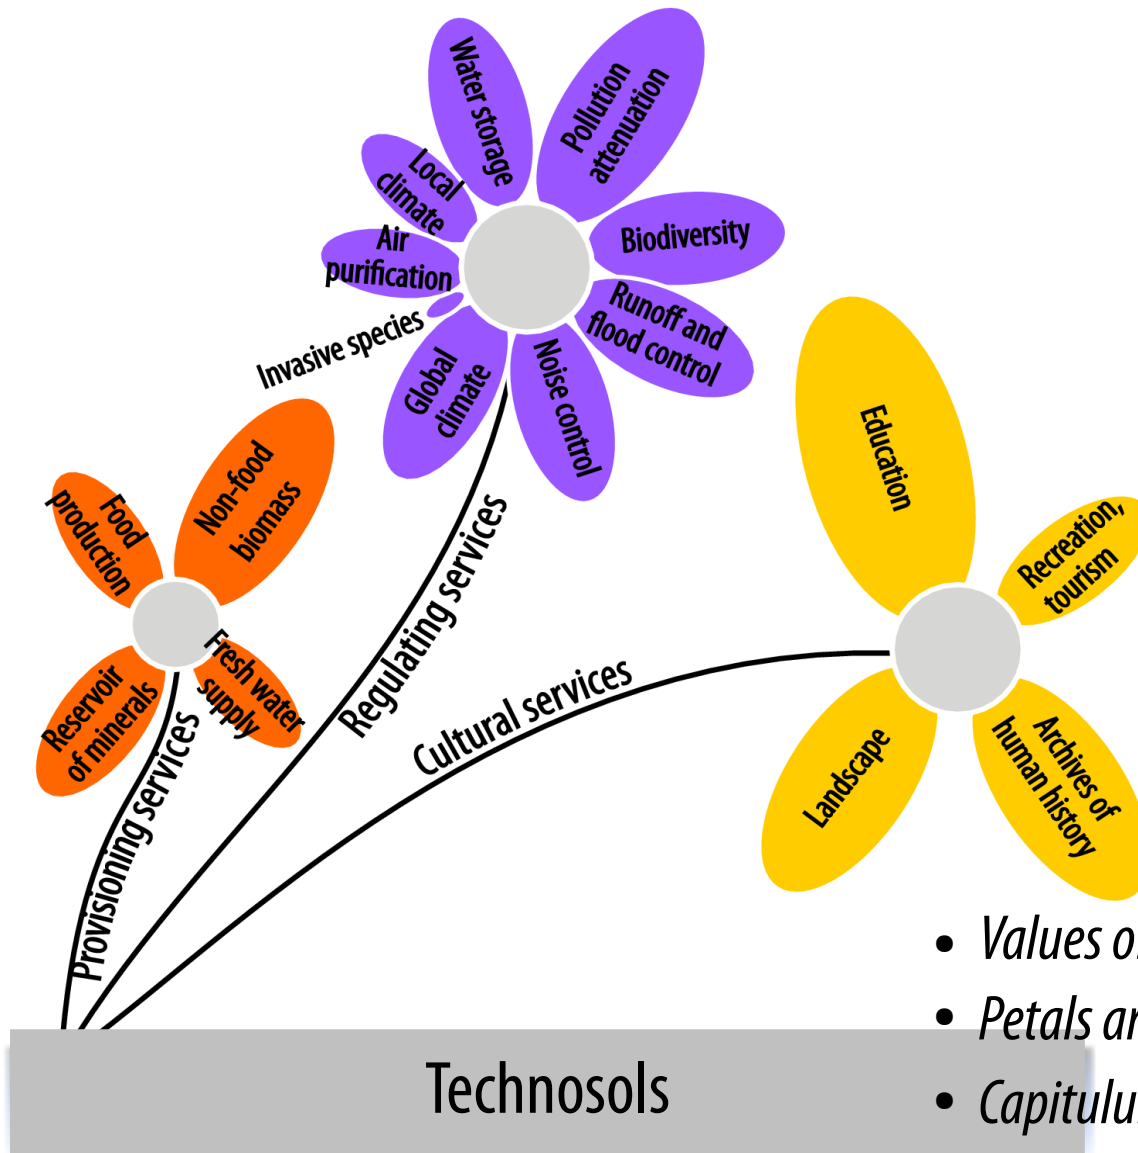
Water storage
Pollution attenuation
Local climate
Air purification
Biodiversity
Runoff and flood control
Invasive species
Global climate
Noise control
Food production
Non-food biomass
Reservoir of minerals
Fresh water supply
Education
Recreation, tourism
Landscape
Archives of human history
Regulating services
Cultural services
Provisioning services
Technosols

• Values o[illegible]
• Petals ar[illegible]
• Capitulu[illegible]